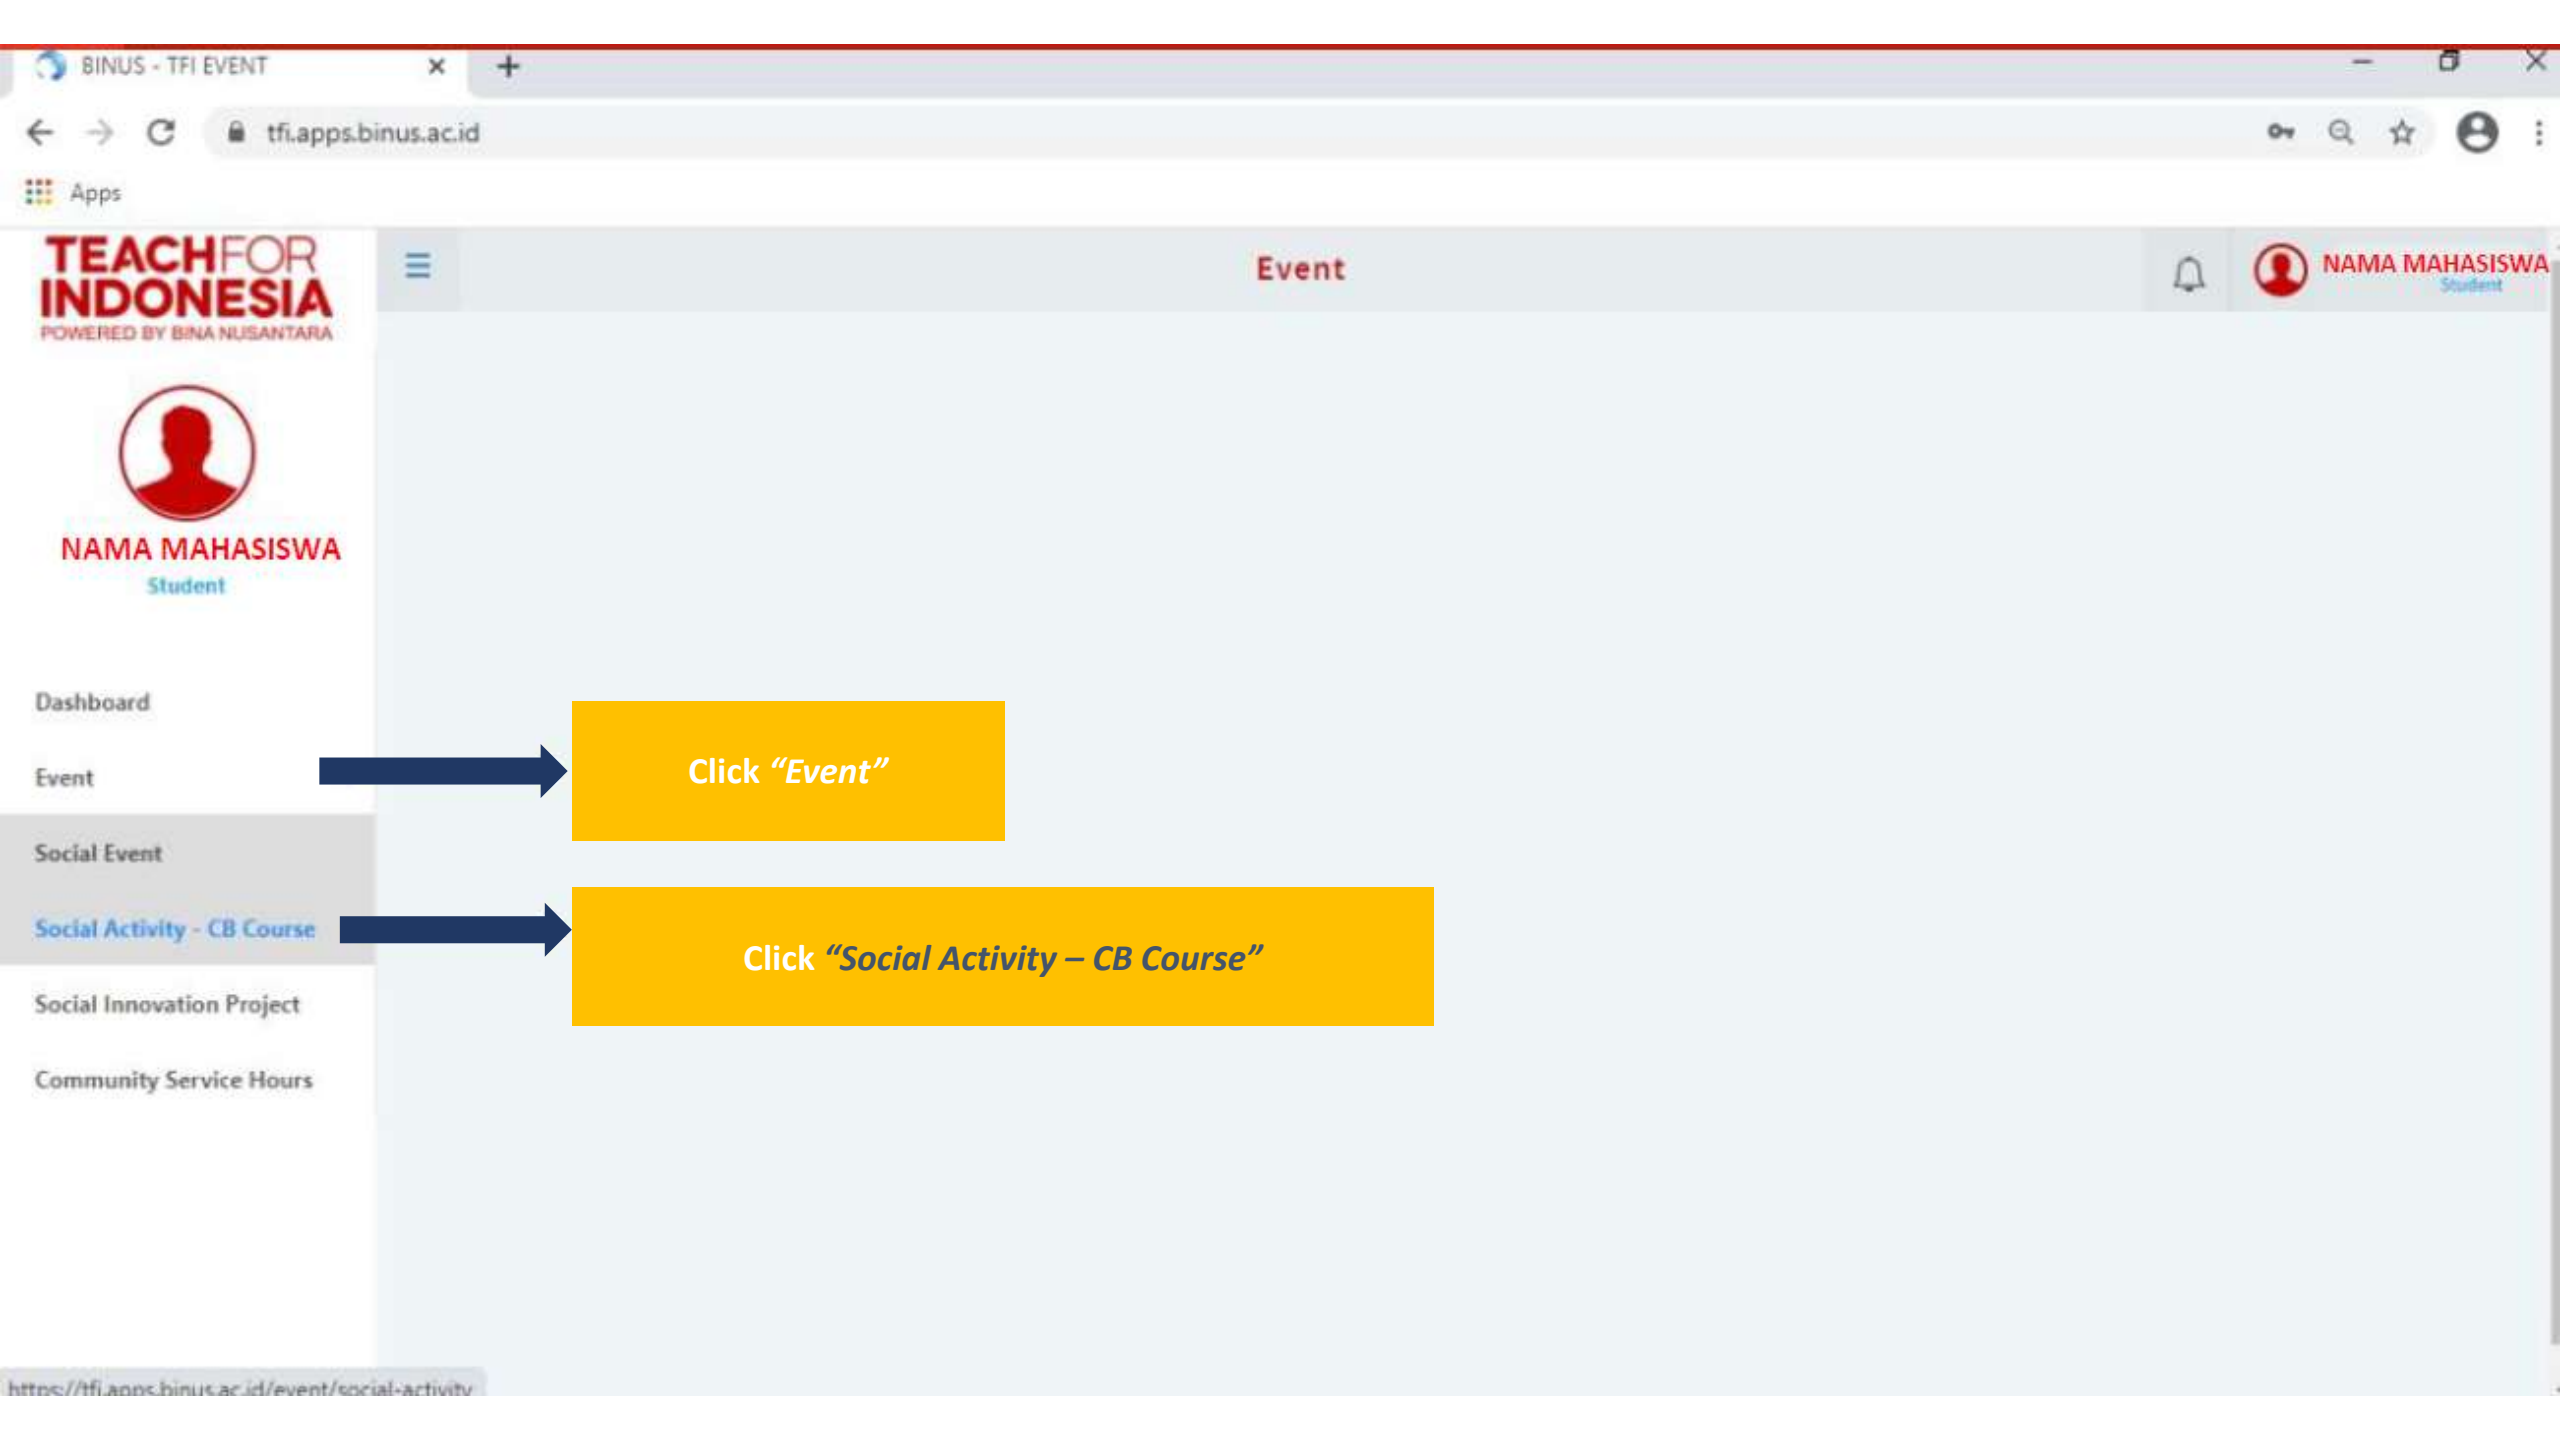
BINUS - TFI EVENT

tfi.apps.binus.ac.id

Apps

TEACHFOR INDONESIA
POWERED BY BINA NUSANTARA

Event

NAMA MAHASISWA
Student

NAMA MAHASISWA
Student

Dashboard

Event

Social Event

Social Activity - CB Course

Social Innovation Project

Community Service Hours

Click *"Event"*

Click *"Social Activity – CB Course"*

https://tfi.apps.binus.ac.id/event/social-activity